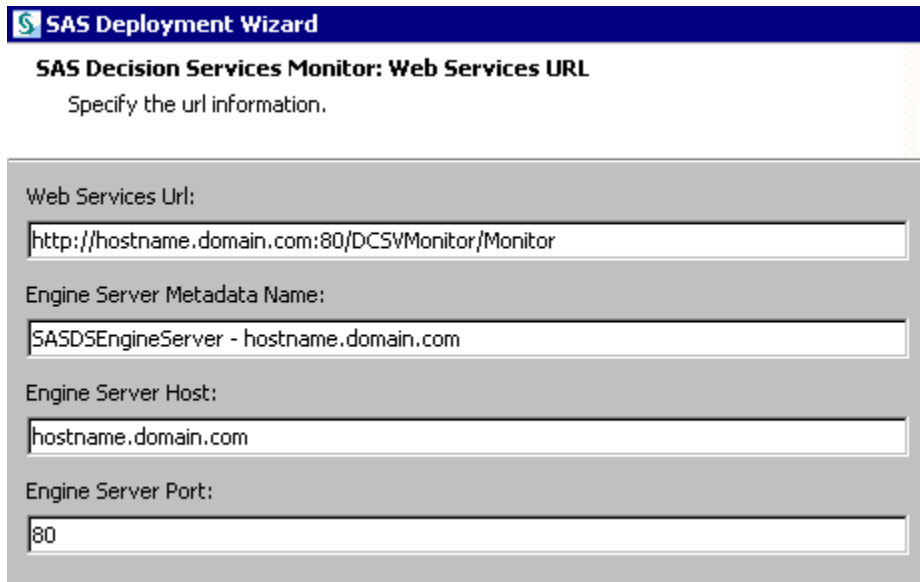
SAS Deployment Wizard

SAS Decision Services Monitor: Web Services URL

Specify the url information.

Web Services Url:

http://hostname.domain.com:80/DCSVMonitor/Monitor

Engine Server Metadata Name:

SASDSEngineServer - hostname.domain.com

Engine Server Host:

hostname.domain.com

Engine Server Port:

80